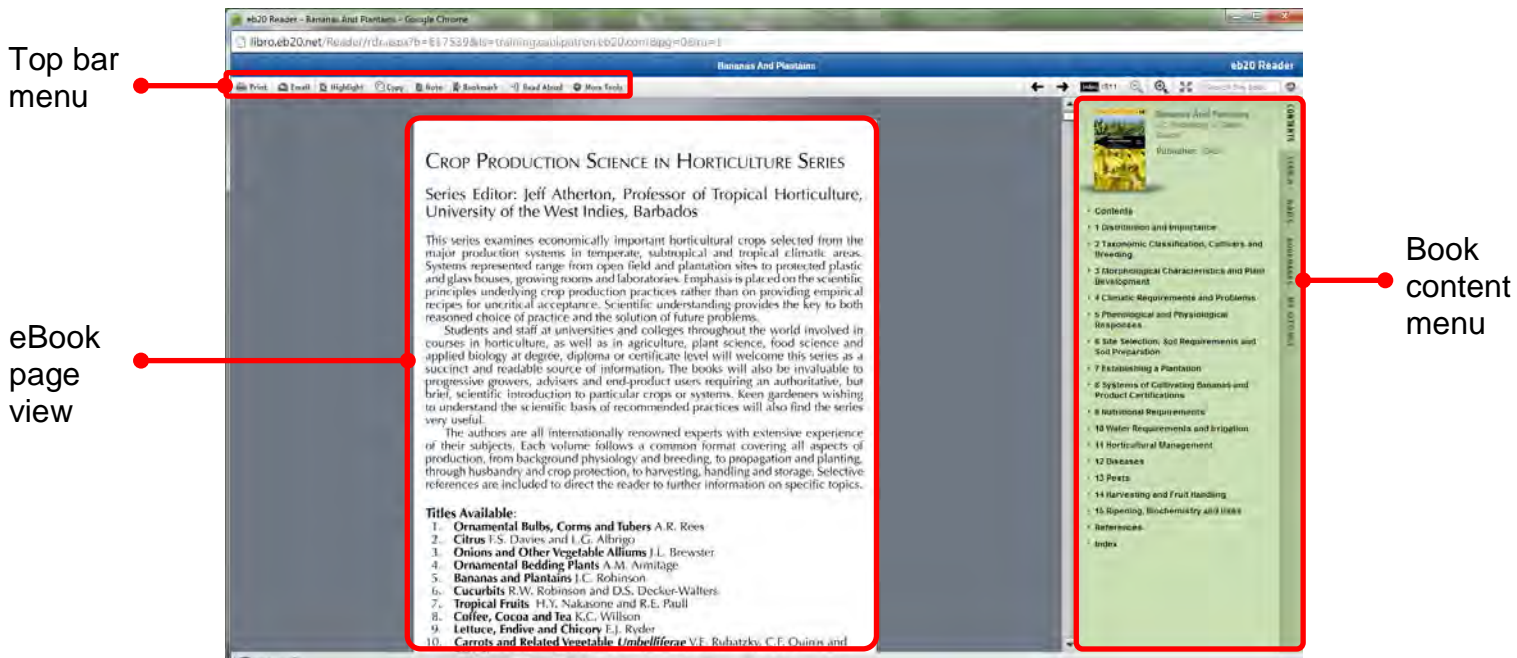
Top bar menu

eBook page view

Book content menu

eb20 Reader - Bananas And Plantains - Google Chrome

libro.eb20.net/Reader/rdr.aspx?b=617539&ts=training.paulpatron.eb20.com&pg=0&ru=1

Bananas And Plantains

eb20 Reader

Print Email Highlight Copy Note Bookmark Read Aloud More Tools

Search this book

CROP PRODUCTION SCIENCE IN HORTICULTURE SERIES

Series Editor: Jeff Atherton, Professor of Tropical Horticulture, University of the West Indies, Barbados

This series examines economically important horticultural crops selected from the major production systems in temperate, subtropical and tropical climatic areas. Systems represented range from open field and plantation sites to protected plastic and glass houses, growing rooms and laboratories. Emphasis is placed on the scientific principles underlying crop production practices rather than on providing empirical recipes for uncritical acceptance. Scientific understanding provides the key to both reasoned choice of practice and the solution of future problems.

Students and staff at universities and colleges throughout the world involved in courses in horticulture, as well as in agriculture, plant science, food science and applied biology at degree, diploma or certificate level will welcome this series as a succinct and readable source of information. The books will also be invaluable to progressive growers, advisers and end-product users requiring an authoritative, but brief, scientific introduction to particular crops or systems. Keen gardeners wishing to understand the scientific basis of recommended practices will also find the series very useful.

The authors are all internationally renowned experts with extensive experience of their subjects. Each volume follows a common format covering all aspects of production, from background physiology and breeding, to propagation and planting, through husbandry and crop protection, to harvesting, handling and storage. Selective references are included to direct the reader to further information on specific topics.

Titles Available:
1. Ornamental Bulbs, Corms and Tubers A.R. Rees
2. Citrus F.S. Davies and L.G. Albrigo
3. Onions and Other Vegetable Alliums J.L. Brewster
4. Ornamental Bedding Plants A.M. Armitage
5. Bananas and Plantains J.C. Robinson
6. Cucurbits R.W. Robinson and D.S. Decker-Walters
7. Tropical Fruits H.Y. Nakasone and R.E. Paull
8. Coffee, Cocoa and Tea K.C. Willson
9. Lettuce, Endive and Chicory E.J. Ryder
10. Carrots and Related Vegetable Umbelliferae V.E. Rubatzky, C.F. Quiros and

Bananas And Plantains
Publisher: CABI

CONTENTS SEARCH PAGES BOOKMARKS MY EXTRAS

Contents
1 Distribution and Importance
2 Taxonomic Classification, Cultivars and Breeding
3 Morphological Characteristics and Plant Development
4 Climatic Requirements and Problems
5 Phenological and Physiological Responses
6 Site Selection, Soil Requirements and Soil Preparation
7 Establishing a Plantation
8 Systems of Cultivating Bananas and Product Certifications
9 Nutritional Requirements
10 Water Requirements and Irrigation
11 Horticultural Management
12 Diseases
13 Pests
14 Harvesting and Fruit Handling
15 Ripening, Biochemistry and Uses
References
Index